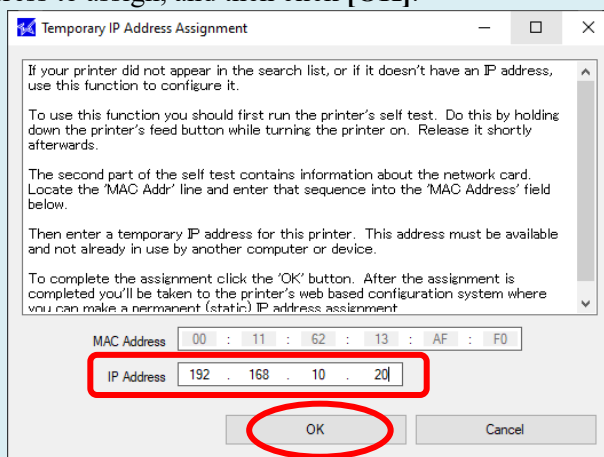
Temporary IP Address Assignment

If your printer did not appear in the search list, or if it doesn't have an IP address, use this function to configure it.

To use this function you should first run the printer's self test. Do this by holding down the printer's feed button while turning the printer on. Release it shortly afterwards.

The second part of the self test contains information about the network card. Locate the 'MAC Addr' line and enter that sequence into the 'MAC Address' field below.

Then enter a temporary IP address for this printer. This address must be available and not already in use by another computer or device.

To complete the assignment click the 'OK' button. After the assignment is completed you'll be taken to the printer's web based configuration system where you can make a permanent (static) IP address assignment.

MAC Address 00 : 11 : 62 : 13 : AF : F0

IP Address 192 . 168 . 10 . 20

OK

Cancel